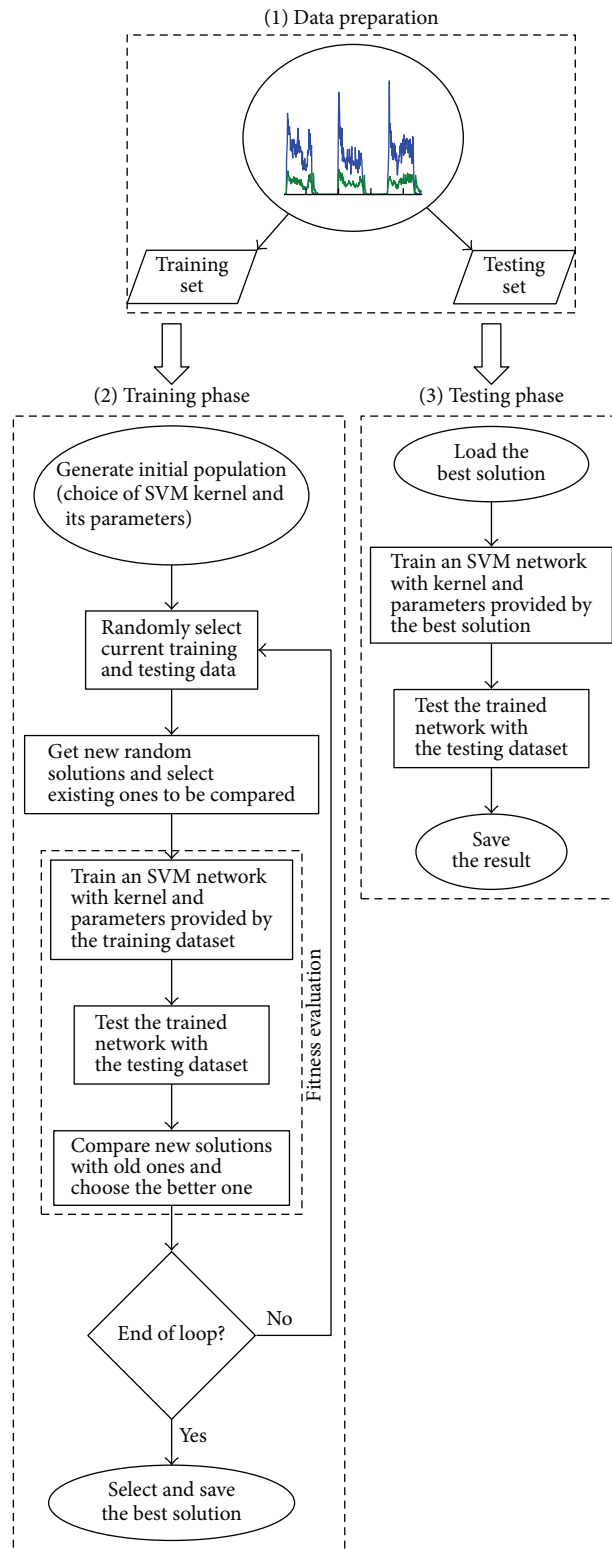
(1) Data preparation

Training set

Testing set

(2) Training phase

(3) Testing phase

Generate initial population (choice of SVM kernel and its parameters)

Randomly select current training and testing data

Get new random solutions and select existing ones to be compared

Train an SVM network with kernel and parameters provided by the training dataset

Test the trained network with the testing dataset

Compare new solutions with old ones and choose the better one

Fitness evaluation

End of loop?

No

Yes

Select and save the best solution

Load the best solution

Train an SVM network with kernel and parameters provided by the best solution

Test the trained network with the testing dataset

Save the result